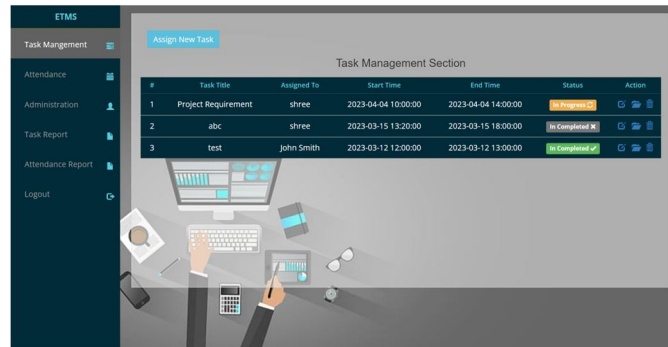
ETMS

Task Mangement

Attendance

Administration

Task Report

Attendance Report

Logout

Assign New Task

Task Management Section

| # | Task Title | Assigned To | Start Time | End Time | Status | Action |
|---|---|---|---|---|---|---|
| 1 | Project Requirement | shree | 2023-04-04 10:00:00 | 2023-04-04 14:00:00 | In Progress | |
| 2 | abc | shree | 2023-03-15 13:20:00 | 2023-03-15 18:00:00 | In Completed | |
| 3 | test | John Smith | 2023-03-12 12:00:00 | 2023-03-12 13:00:00 | In Completed | |